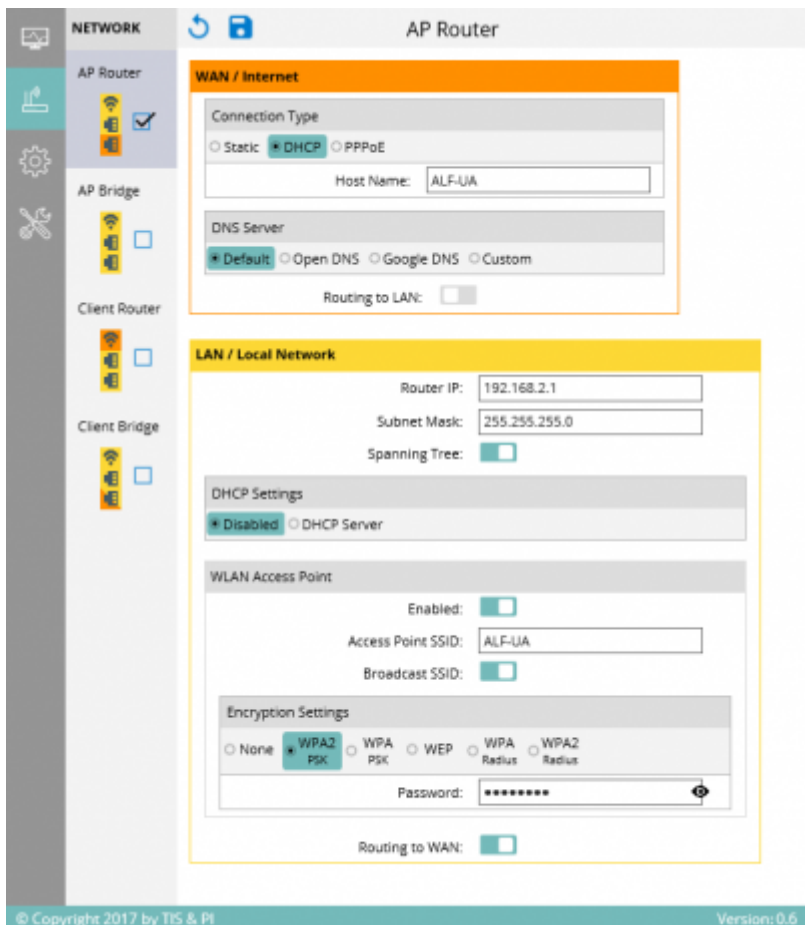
NETWORK

AP Router

AP Bridge

Client Router

Client Bridge

AP Router

WAN / Internet

Connection Type

Static DHCP PPPoE

Host Name: ALF-UA

DNS Server

Default Open DNS Google DNS Custom

Routing to LAN:

LAN / Local Network

Router IP: 192.168.2.1

Subnet Mask: 255.255.255.0

Spanning Tree:

DHCP Settings

Disabled DHCP Server

WLAN Access Point

Enabled:

Access Point SSID: ALF-UA

Broadcast SSID:

Encryption Settings

None WPA2 PSK WPA PSK WEP WPA Radius WPA2 Radius

Password: •••••••••

Routing to WAN:

© Copyright 2017 by TIS & PI

Version: 0.6